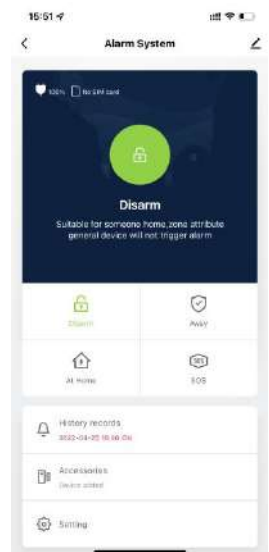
15:51

Alarm System

100% No SIM card

Disarm

Suitable for someone home,zone attribute general device will not trigger alarm

Disarm

Away

At Home

SOS

History records

2022-04-25 16:56 On

Accessories

Device added

Setting